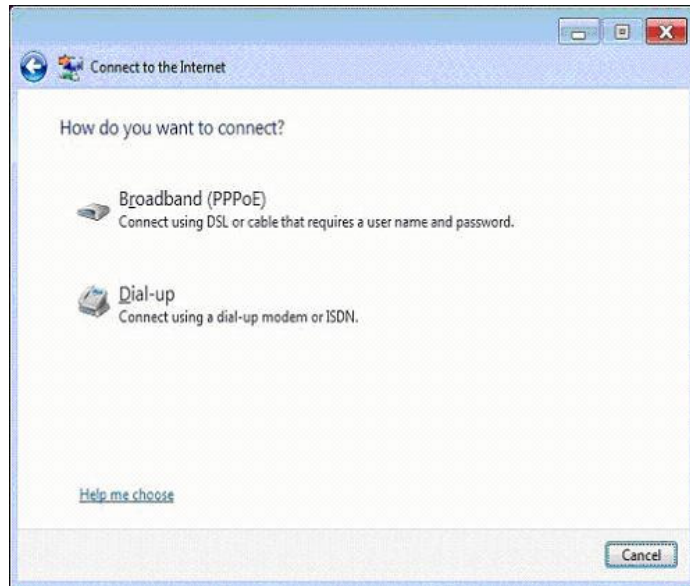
Connect to the Internet

How do you want to connect?

Broadband (PPPoE)
Connect using DSL or cable that requires a user name and password.

Dial-up
Connect using a dial-up modem or ISDN.

Help me choose

Cancel